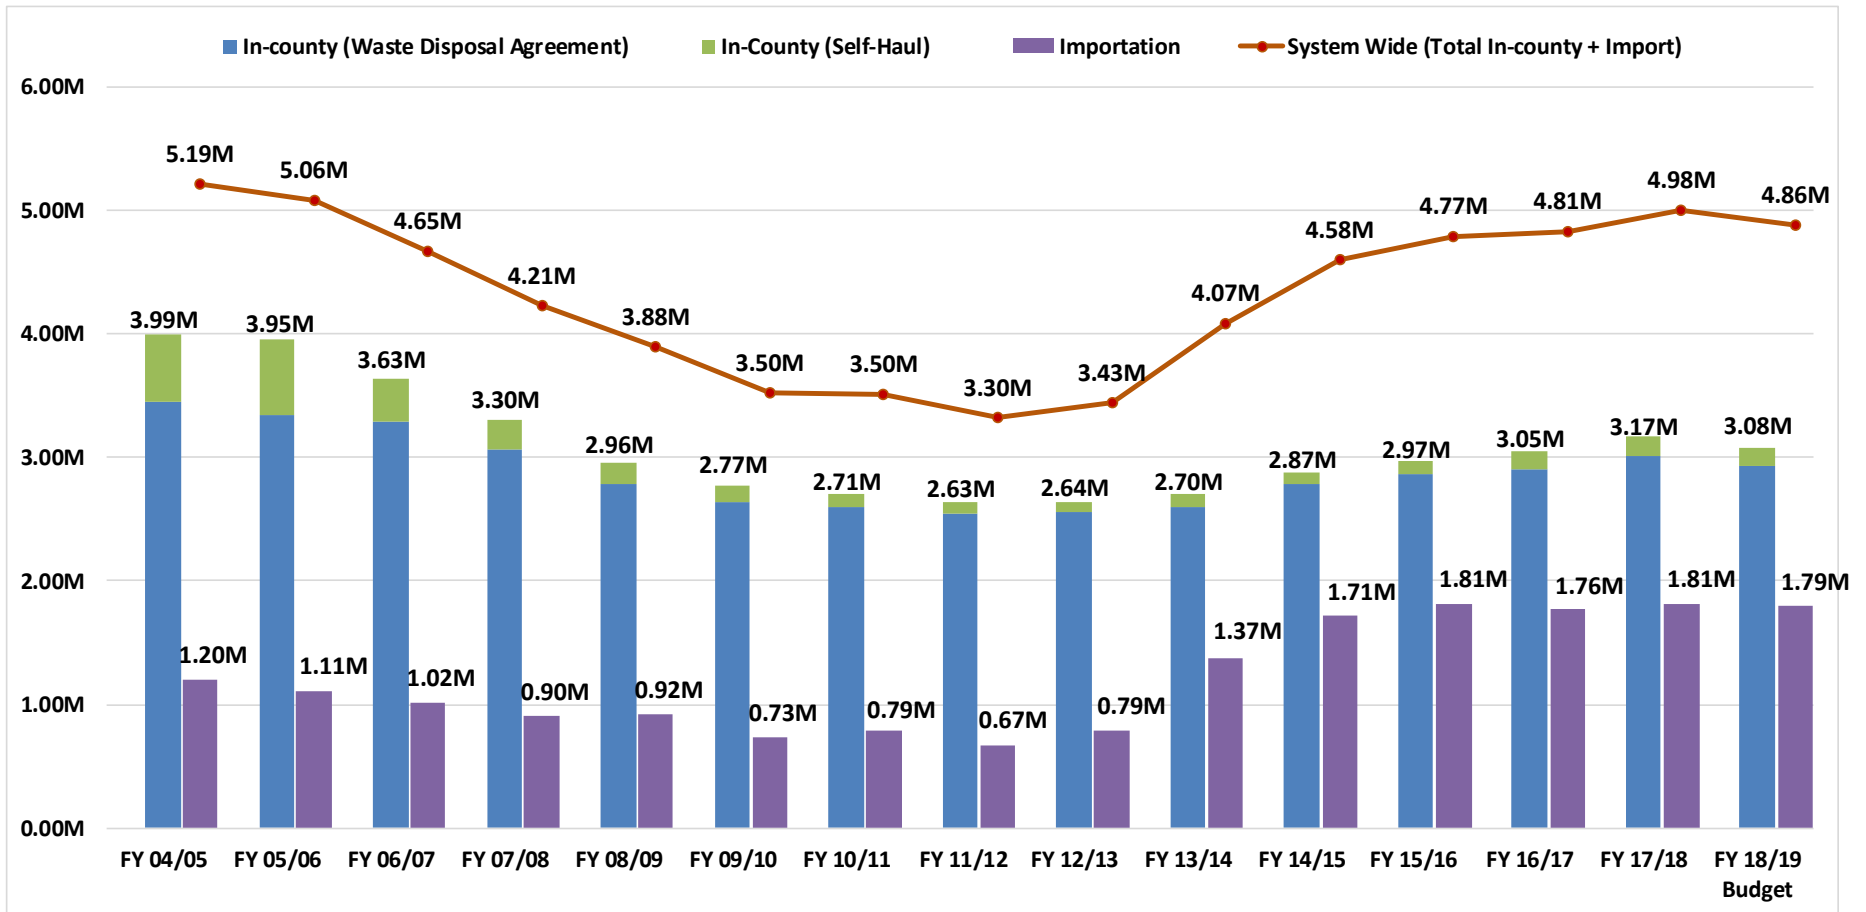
In-county (Waste Disposal Agreement)   In-County (Self-Haul)   Importation   System Wide (Total In-county + Import)

6.00M
5.00M
4.00M
3.00M
2.00M
1.00M
0.00M

| | FY 04/05 | FY 05/06 | FY 06/07 | FY 07/08 | FY 08/09 | FY 09/10 | FY 10/11 | FY 11/12 | FY 12/13 | FY 13/14 | FY 14/15 | FY 15/16 | FY 16/17 | FY 17/18 | FY 18/19 Budget |
|---|---|---|---|---|---|---|---|---|---|---|---|---|---|---|---|
| System Wide | 5.19M | 5.06M | 4.65M | 4.21M | 3.88M | 3.50M | 3.50M | 3.30M | 3.43M | 4.07M | 4.58M | 4.77M | 4.81M | 4.98M | 4.86M |
| In-county | 3.99M | 3.95M | 3.63M | 3.30M | 2.96M | 2.77M | 2.71M | 2.63M | 2.64M | 2.70M | 2.87M | 2.97M | 3.05M | 3.17M | 3.08M |
| Importation | 1.20M | 1.11M | 1.02M | 0.90M | 0.92M | 0.73M | 0.79M | 0.67M | 0.79M | 1.37M | 1.71M | 1.81M | 1.76M | 1.81M | 1.79M |